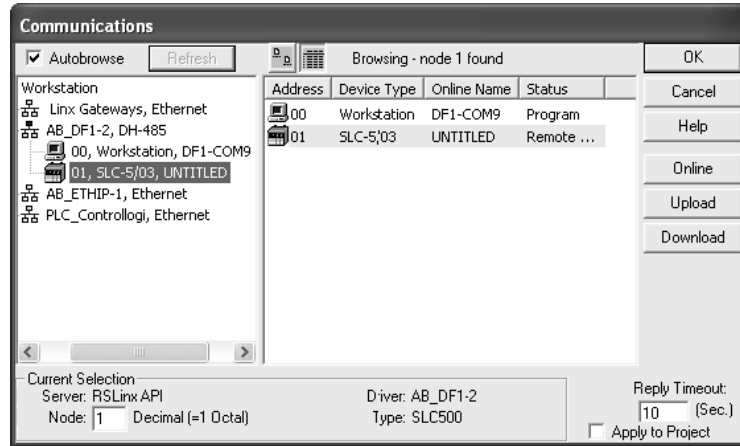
Communications

Autobrowse
Refresh
Browsing - node 1 found
OK
Cancel
Help
Online
Upload
Download

Workstation
Linx Gateways, Ethernet
AB_DF1-2, DH-485
00, Workstation, DF1-COM9
01, SLC-5/03, UNTITLED
AB_ETHIP-1, Ethernet
PLC_Controllogi, Ethernet

| Address | Device Type | Online Name | Status |
|---|---|---|---|
| 00 | Workstation | DF1-COM9 | Program |
| 01 | SLC-5/03 | UNTITLED | Remote ... |

Current Selection
Server: RSLinx API
Node: 1 Decimal (=1 Octal)
Driver: AB_DF1-2
Type: SLC500

Reply Timeout:
10 (Sec.)
Apply to Project